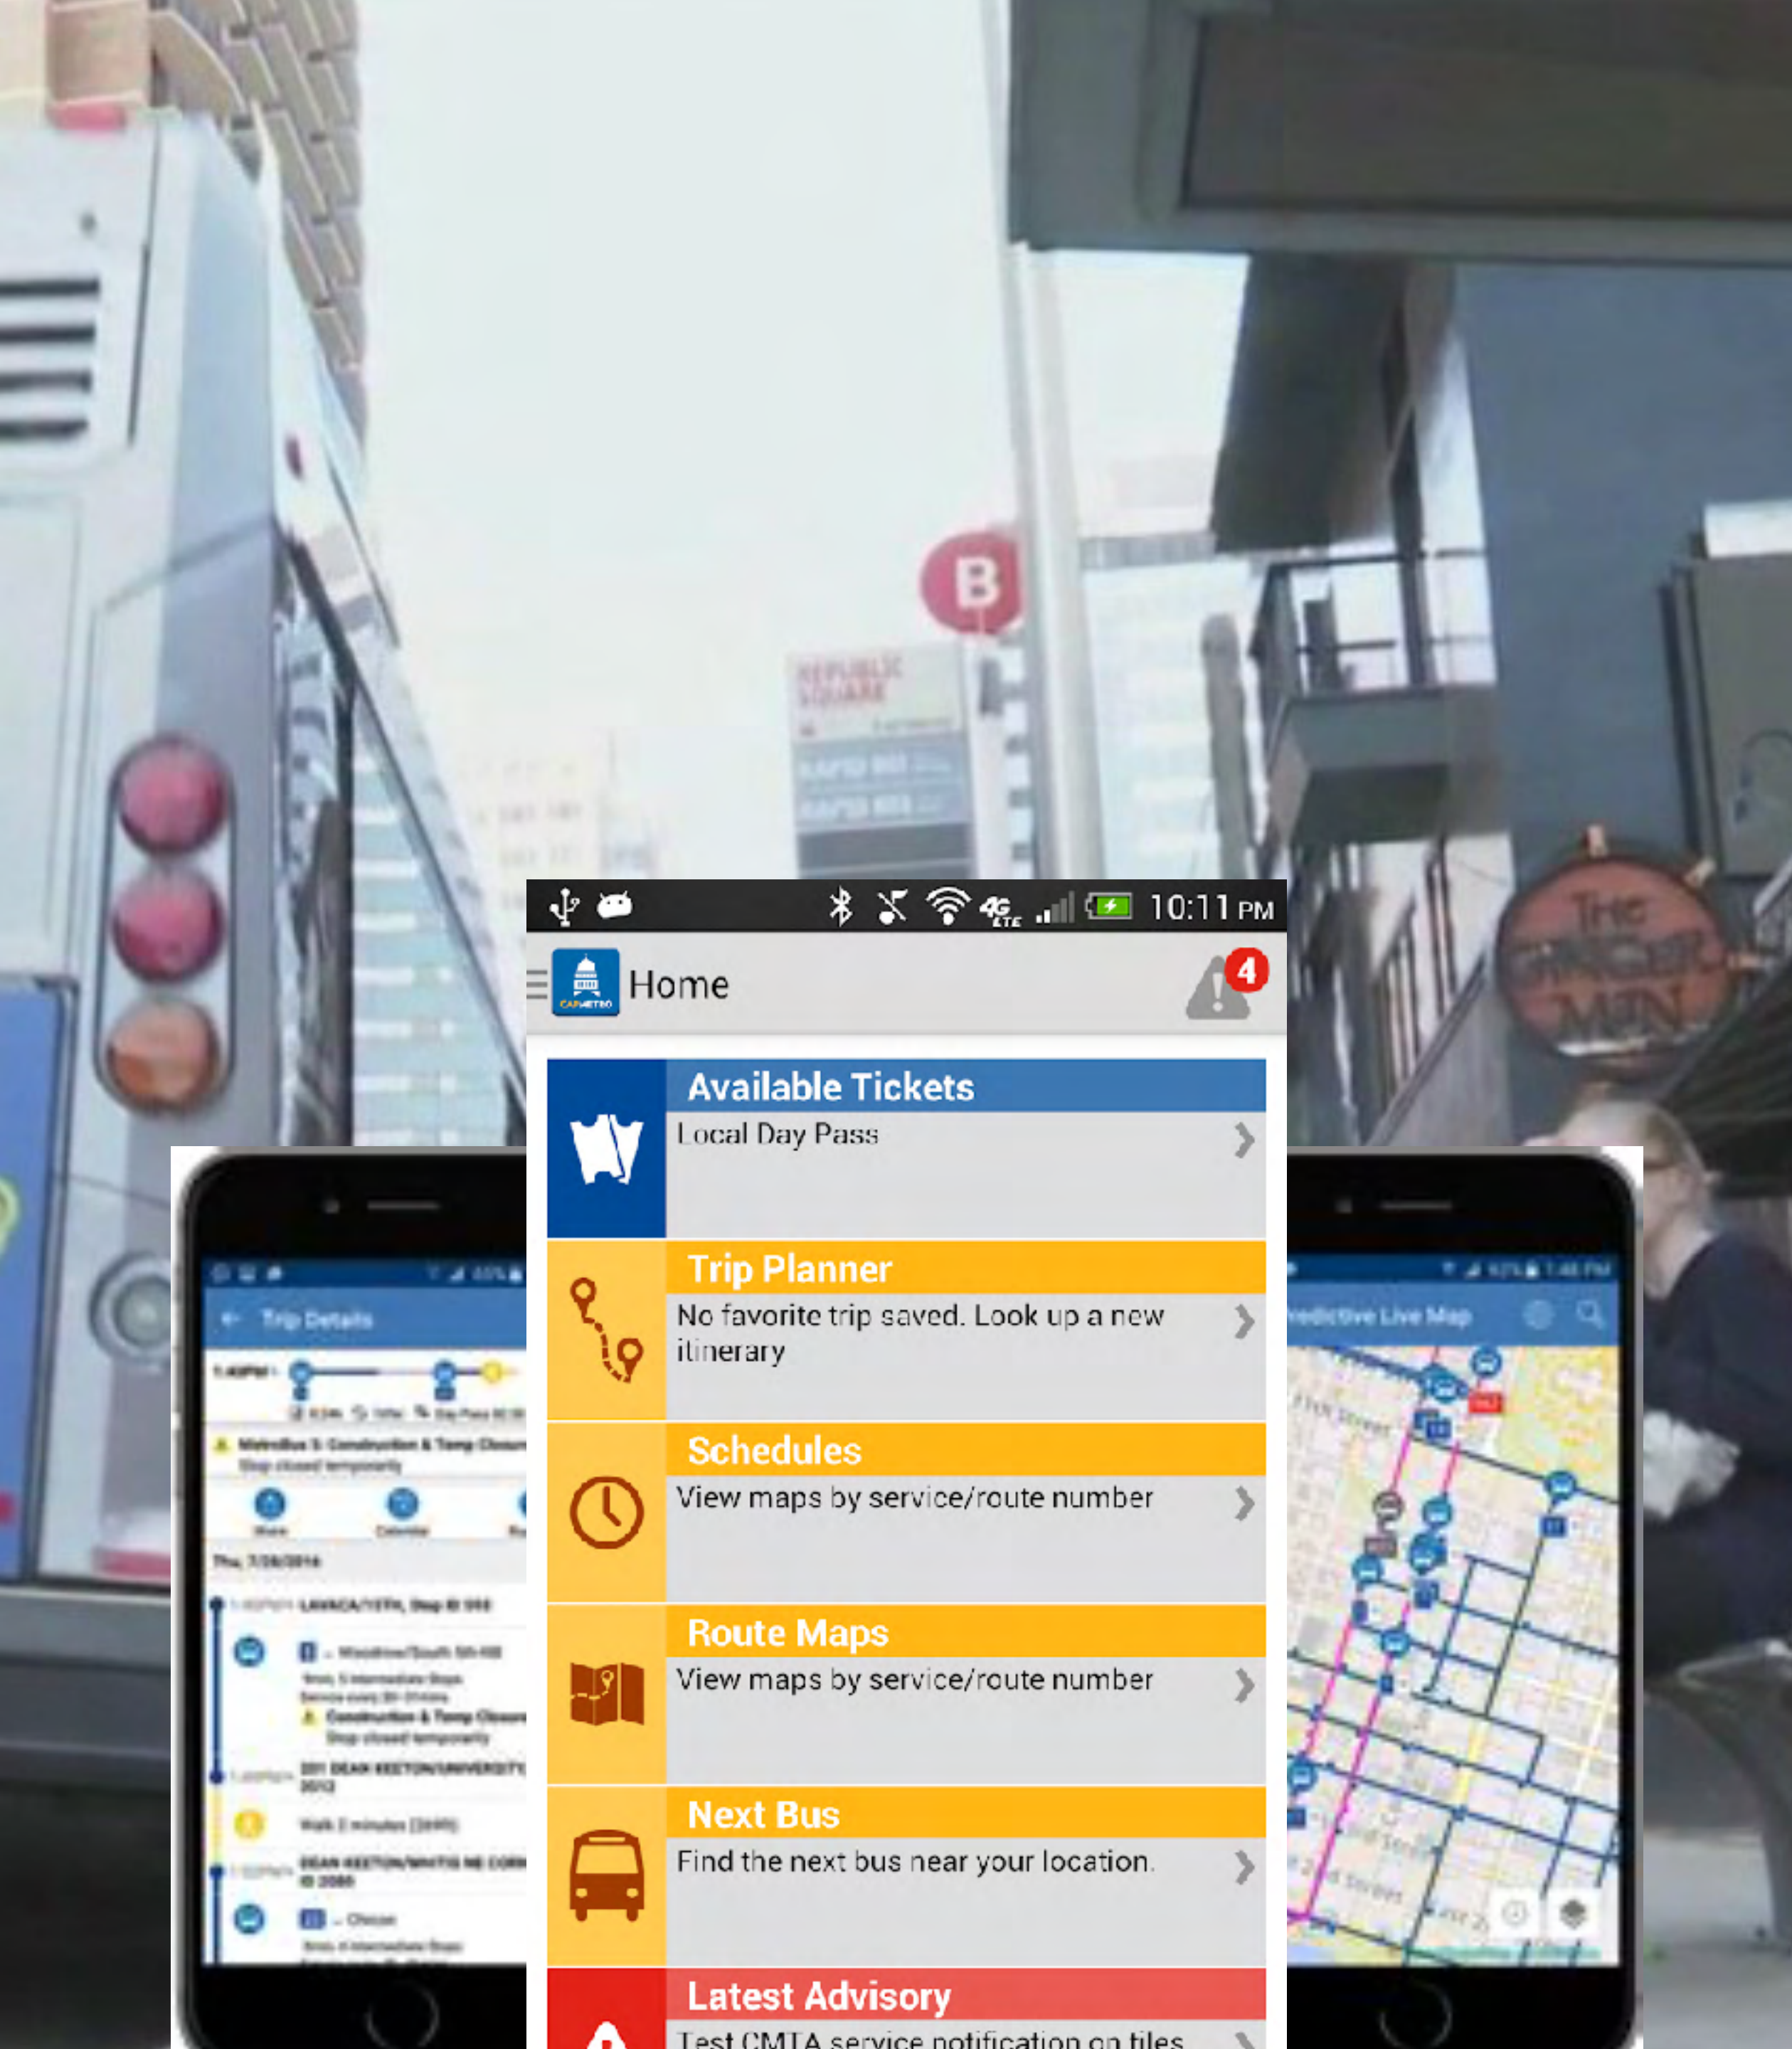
B

REPUBLIC SQUARE

The GINGER MAN

10:11 PM

Home

4

CAPMETRO

Available Tickets
Local Day Pass

Trip Planner
No favorite trip saved. Look up a new itinerary

Schedules
View maps by service/route number

Route Maps
View maps by service/route number

Next Bus
Find the next bus near your location.

Latest Advisory
Test CMTA service notification on tiles

Trip Details

Predictive Live Map